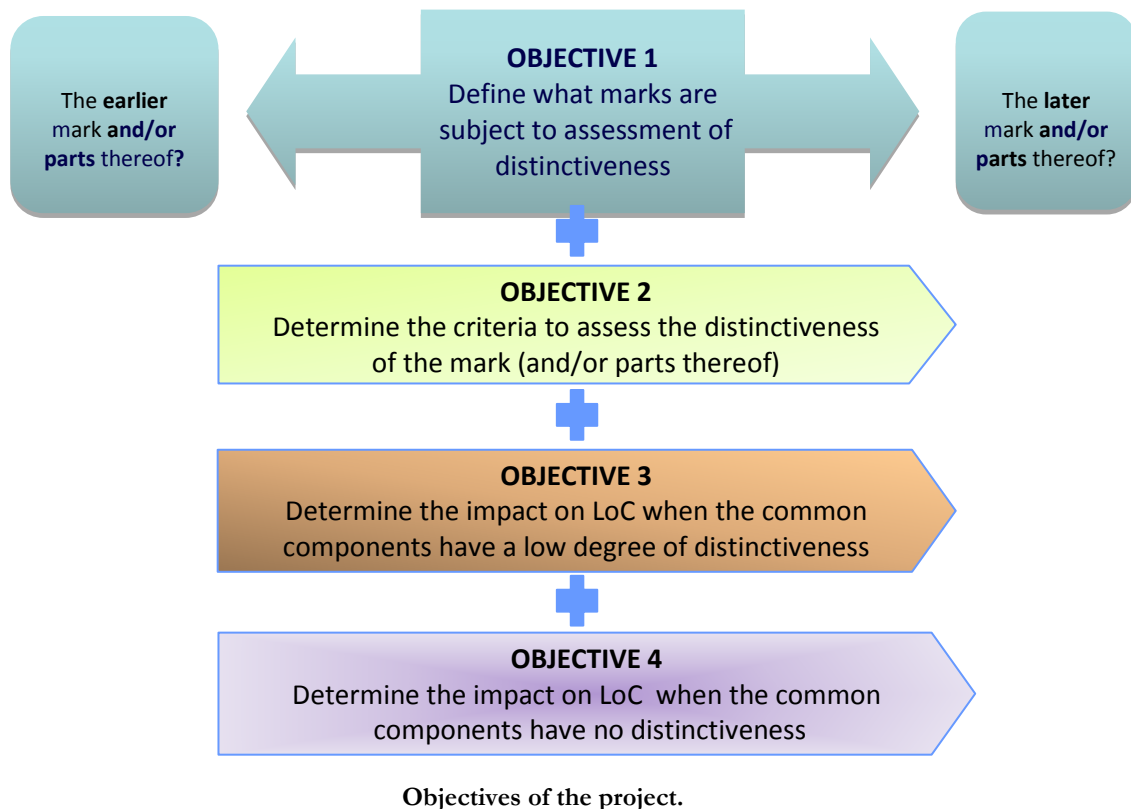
The earlier mark and/or parts thereof?

OBJECTIVE 1
Define what marks are subject to assessment of distinctiveness

The later mark and/or parts thereof?

OBJECTIVE 2
Determine the criteria to assess the distinctiveness of the mark (and/or parts thereof)

OBJECTIVE 3
Determine the impact on LoC when the common components have a low degree of distinctiveness

OBJECTIVE 4
Determine the impact on LoC when the common components have no distinctiveness

Objectives of the project.